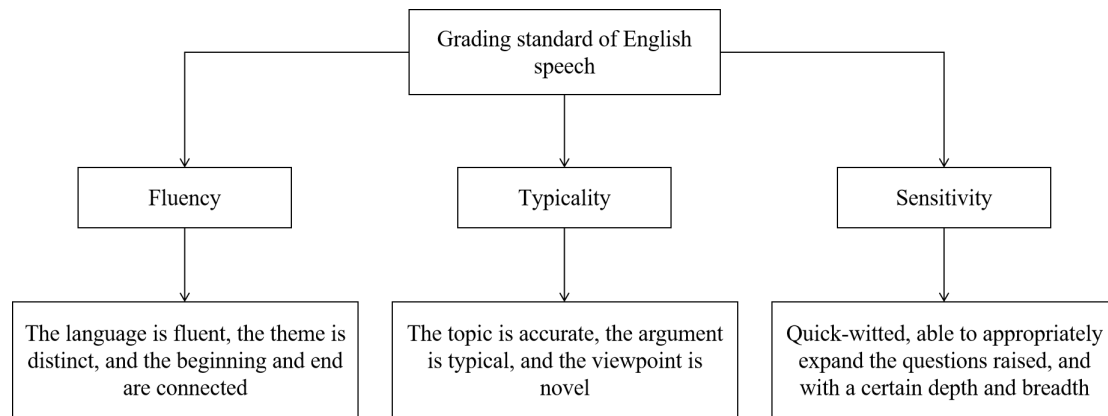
Grading standard of English speech

Fluency

Typicality

Sensitivity

The language is fluent, the theme is distinct, and the beginning and end are connected

The topic is accurate, the argument is typical, and the viewpoint is novel

Quick-witted, able to appropriately expand the questions raised, and with a certain depth and breadth